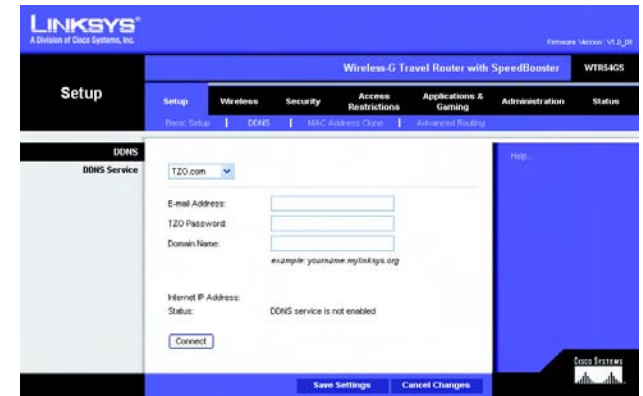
LINKSYS®
A Division of Cisco Systems, Inc.

Firmware Version: V1.0_09

Wireless-G Travel Router with SpeedBooster WTR54GS

Setup

Setup | Wireless | Security | Access Restrictions | Applications & Gaming | Administration | Status

Basic Setup | DDNS | MAC Address Clone | Advanced Routing

DDNS

DDNS Service

TZO.com

E-mail Address:

TZO Password:

Domain Name:

example: yourname.mylinksys.org

Internet IP Address:

Status: DDNS service is not enabled

Connect

Help...

Save Settings Cancel Changes

Cisco Systems